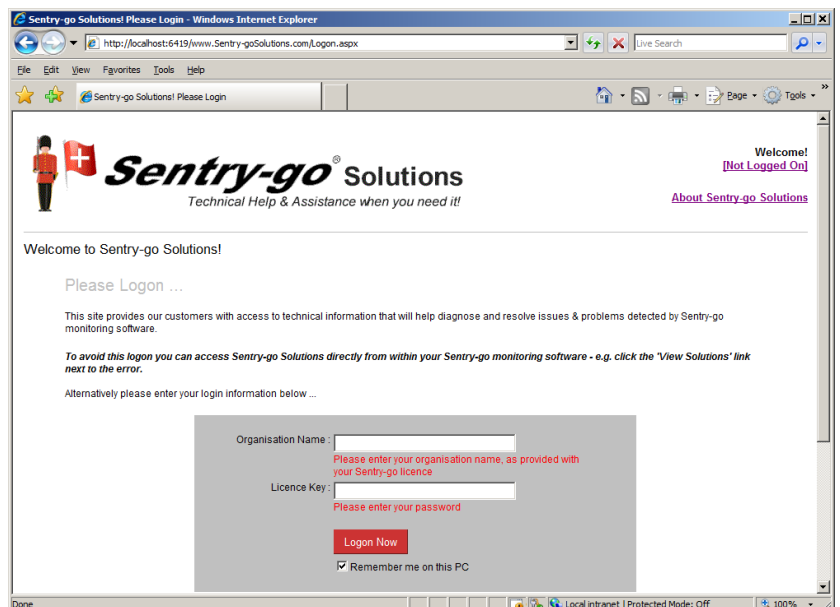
Sentry-go Solutions! Please Login - Windows Internet Explorer

http://localhost:6419/www.Sentry-goSolutions.com/Logon.aspx

Live Search

File Edit View Favorites Tools Help

Sentry-go Solutions! Please Login

Page Tools

Sentry-go® Solutions
Technical Help & Assistance when you need it!

Welcome!
[Not Logged On]

About Sentry-go Solutions

Welcome to Sentry-go Solutions!

Please Logon ...

This site provides our customers with access to technical information that will help diagnose and resolve issues & problems detected by Sentry-go monitoring software.

To avoid this logon you can access Sentry-go Solutions directly from within your Sentry-go monitoring software - e.g. click the 'View Solutions' link next to the error.

Alternatively please enter your login information below ...

Organisation Name :
Please enter your organisation name, as provided with your Sentry-go licence

Licence Key :
Please enter your password

Logon Now

Remember me on this PC

Done

Local intranet | Protected Mode: Off

100%